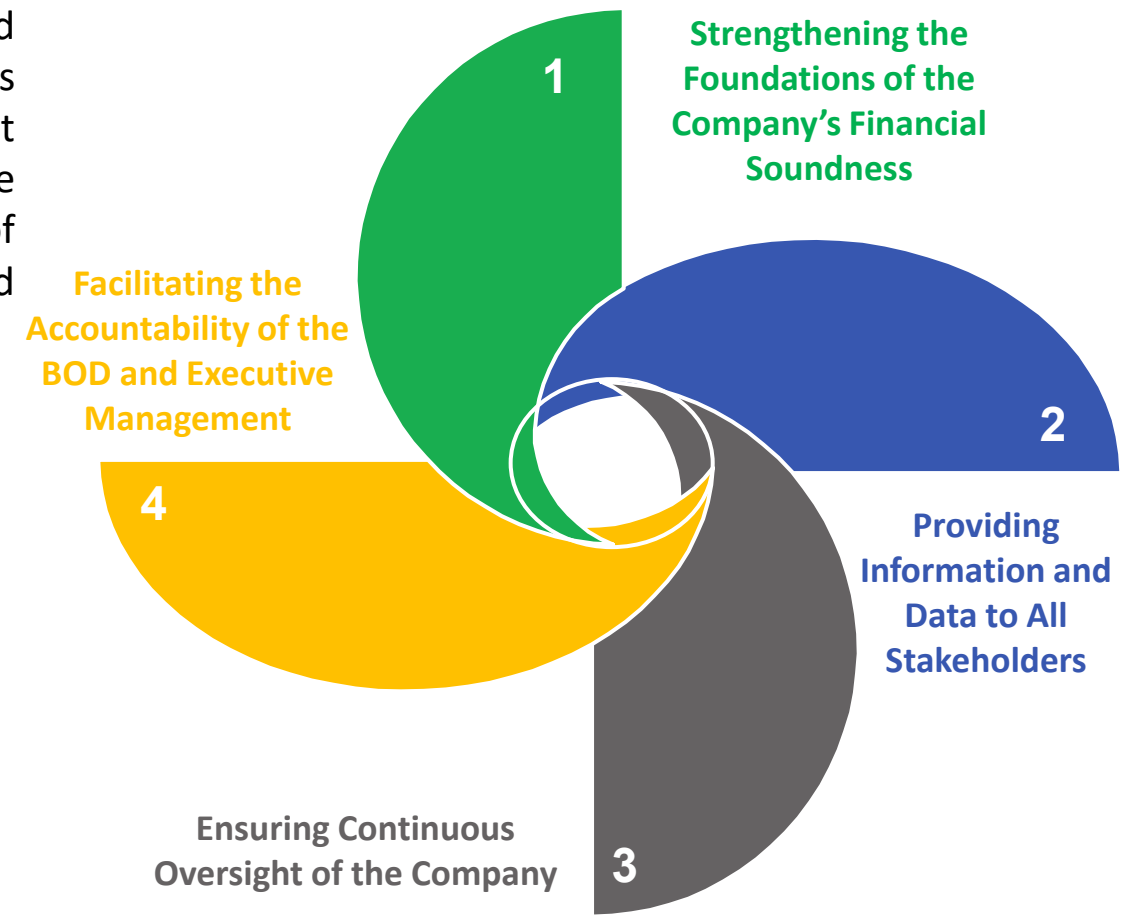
d
s
t
e
f
d

1

Strengthening the Foundations of the Company's Financial Soundness

Facilitating the Accountability of the BOD and Executive Management

2

4

Providing Information and Data to All Stakeholders

Ensuring Continuous Oversight of the Company

3